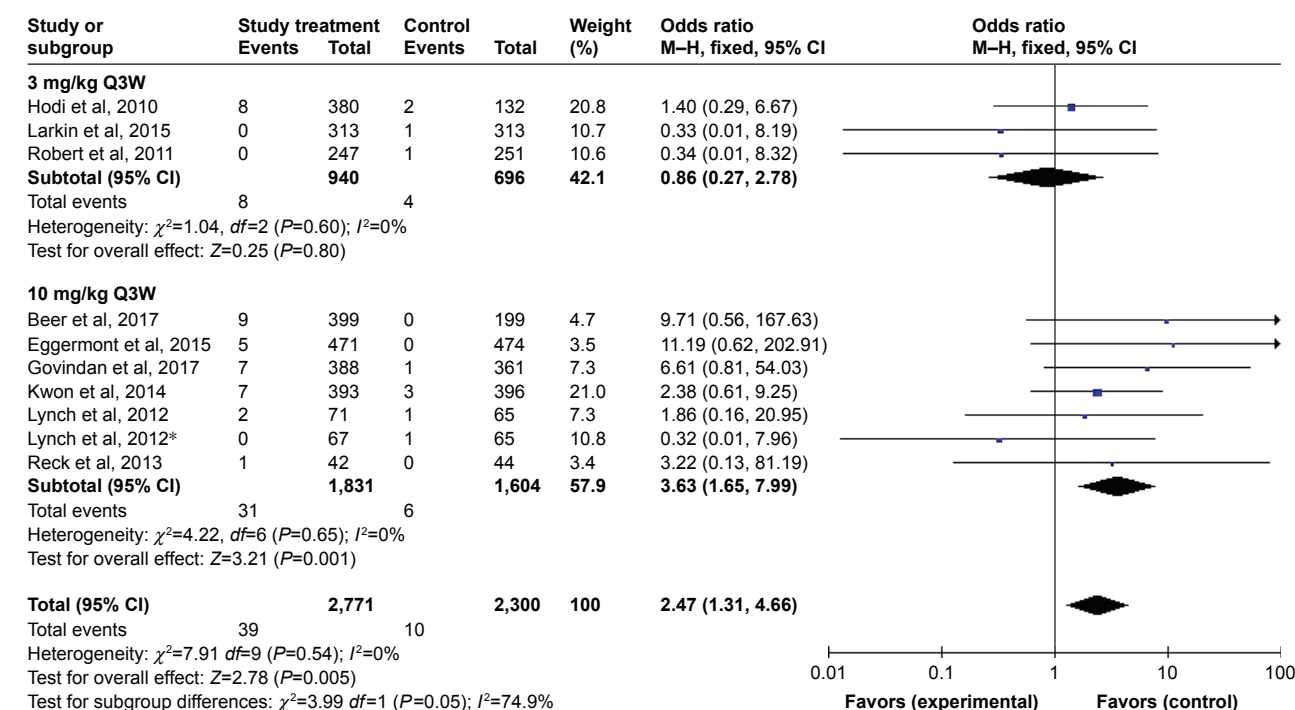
| Study or subgroup | Study treatment Events | Total | Control Events | Total | Weight (%) | Odds ratio M–H, fixed, 95% CI | Odds ratio M–H, fixed, 95% CI |
|---|---|---|---|---|---|---|---|
| **3 mg/kg Q3W** | | | | | | | |
| Hodi et al, 2010 | 8 | 380 | 2 | 132 | 20.8 | 1.40 (0.29, 6.67) | |
| Larkin et al, 2015 | 0 | 313 | 1 | 313 | 10.7 | 0.33 (0.01, 8.19) | |
| Robert et al, 2011 | 0 | 247 | 1 | 251 | 10.6 | 0.34 (0.01, 8.32) | |
| **Subtotal (95% CI)** | | **940** | | **696** | **42.1** | **0.86 (0.27, 2.78)** | |
| Total events | 8 | | 4 | | | | |
| Heterogeneity: $\chi^2$=1.04, *df*=2 (*P*=0.60); $I^2$=0% | | | | | | | |
| Test for overall effect: *Z*=0.25 (*P*=0.80) | | | | | | | |
| **10 mg/kg Q3W** | | | | | | | |
| Beer et al, 2017 | 9 | 399 | 0 | 199 | 4.7 | 9.71 (0.56, 167.63) | |
| Eggermont et al, 2015 | 5 | 471 | 0 | 474 | 3.5 | 11.19 (0.62, 202.91) | |
| Govindan et al, 2017 | 7 | 388 | 1 | 361 | 7.3 | 6.61 (0.81, 54.03) | |
| Kwon et al, 2014 | 7 | 393 | 3 | 396 | 21.0 | 2.38 (0.61, 9.25) | |
| Lynch et al, 2012 | 2 | 71 | 1 | 65 | 7.3 | 1.86 (0.16, 20.95) | |
| Lynch et al, 2012* | 0 | 67 | 1 | 65 | 10.8 | 0.32 (0.01, 7.96) | |
| Reck et al, 2013 | 1 | 42 | 0 | 44 | 3.4 | 3.22 (0.13, 81.19) | |
| **Subtotal (95% CI)** | | **1,831** | | **1,604** | **57.9** | **3.63 (1.65, 7.99)** | |
| Total events | 31 | | 6 | | | | |
| Heterogeneity: $\chi^2$=4.22, *df*=6 (*P*=0.65); $I^2$=0% | | | | | | | |
| Test for overall effect: *Z*=3.21 (*P*=0.001) | | | | | | | |
| **Total (95% CI)** | | **2,771** | | **2,300** | **100** | **2.47 (1.31, 4.66)** | |
| Total events | 39 | | 10 | | | | |
| Heterogeneity: $\chi^2$=7.91 *df*=9 (*P*=0.54); $I^2$=0% | | | | | | | |
| Test for overall effect: *Z*=2.78 (*P*=0.005) | | | | | | | |
| Test for subgroup differences: $\chi^2$=3.99 *df*=1 (*P*=0.05); $I^2$=74.9% | | | | | | | |

0.01 0.1 1 10 100

**Favors (experimental)** **Favors (control)**